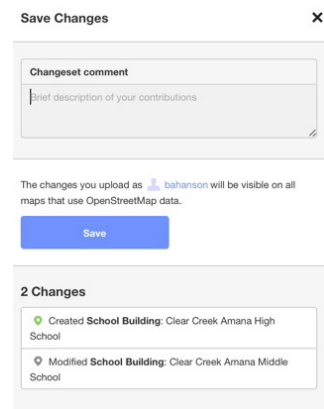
Save Changes ×

Changeset comment

Brief description of your contributions

The changes you upload as bahanson will be visible on all maps that use OpenStreetMap data.

Save

2 Changes

Created School Building: Clear Creek Amana High School

Modified School Building: Clear Creek Amana Middle School